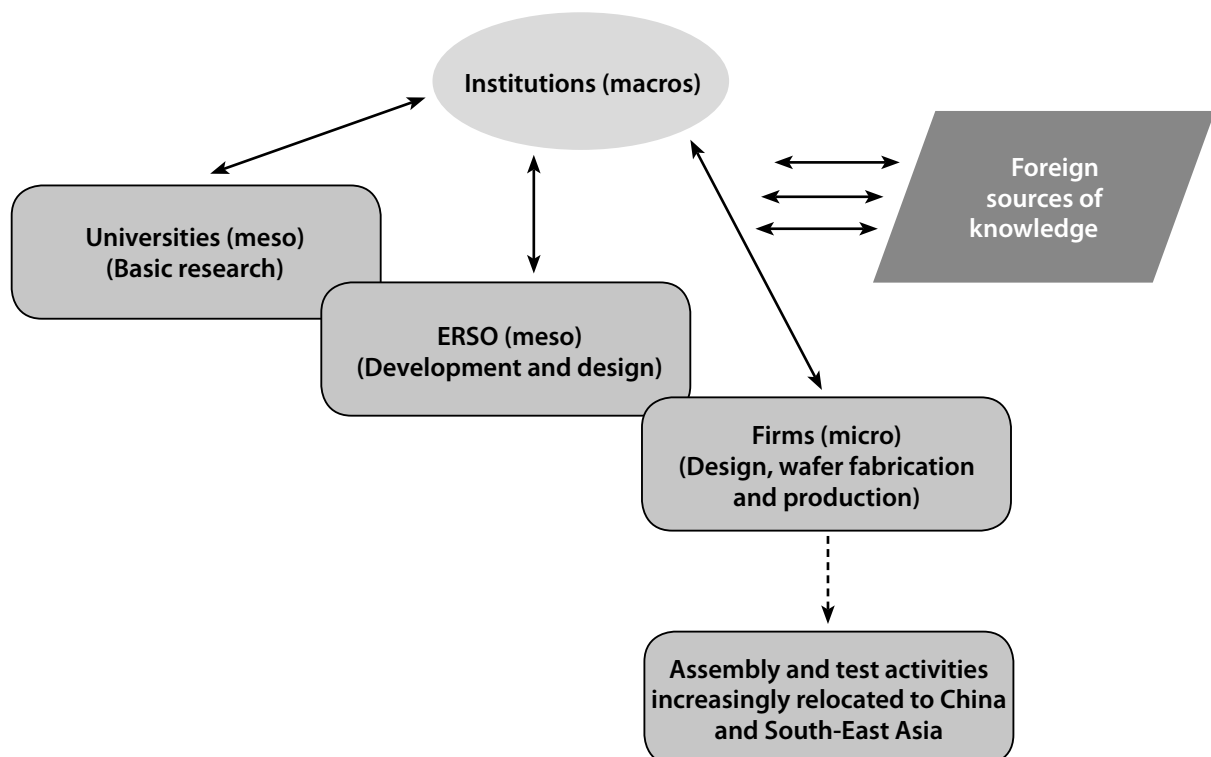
Institutions (macros)

Foreign sources of knowledge

Universities (meso)
(Basic research)

ERSO (meso)
(Development and design)

Firms (micro)
(Design, wafer fabrication and production)

Assembly and test activities increasingly relocated to China and South-East Asia